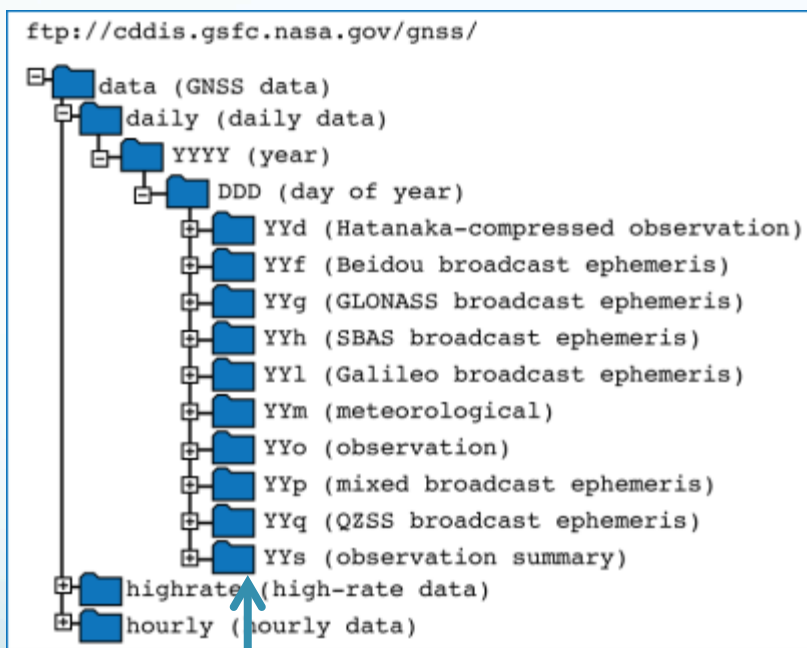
ftp://cddis.gsfc.nasa.gov/gnss/

data (GNSS data)
daily (daily data)
YYYY (year)
DDD (day of year)
YYd (Hatanaka-compressed observation)
YYf (Beidou broadcast ephemeris)
YYg (GLONASS broadcast ephemeris)
YYh (SBAS broadcast ephemeris)
YYl (Galileo broadcast ephemeris)
YYm (meteorological)
YYo (observation)
YYp (mixed broadcast ephemeris)
YYq (QZSS broadcast ephemeris)
YYs (observation summary)
highrate (high-rate data)
hourly (hourly data)